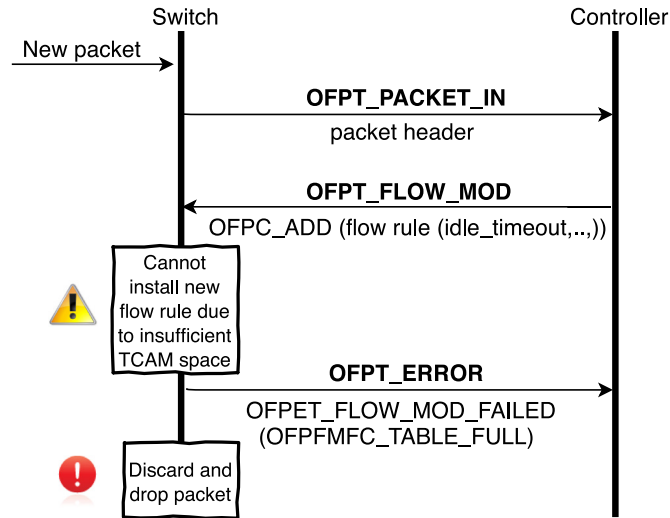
Switch

Controller

New packet

OFPT_PACKET_IN

packet header

OFPT_FLOW_MOD

OFPC_ADD (flow rule (idle_timeout,..,))

Cannot install new flow rule due to insufficient TCAM space

OFPT_ERROR

OFPET_FLOW_MOD_FAILED (OFPFMFC_TABLE_FULL)

Discard and drop packet